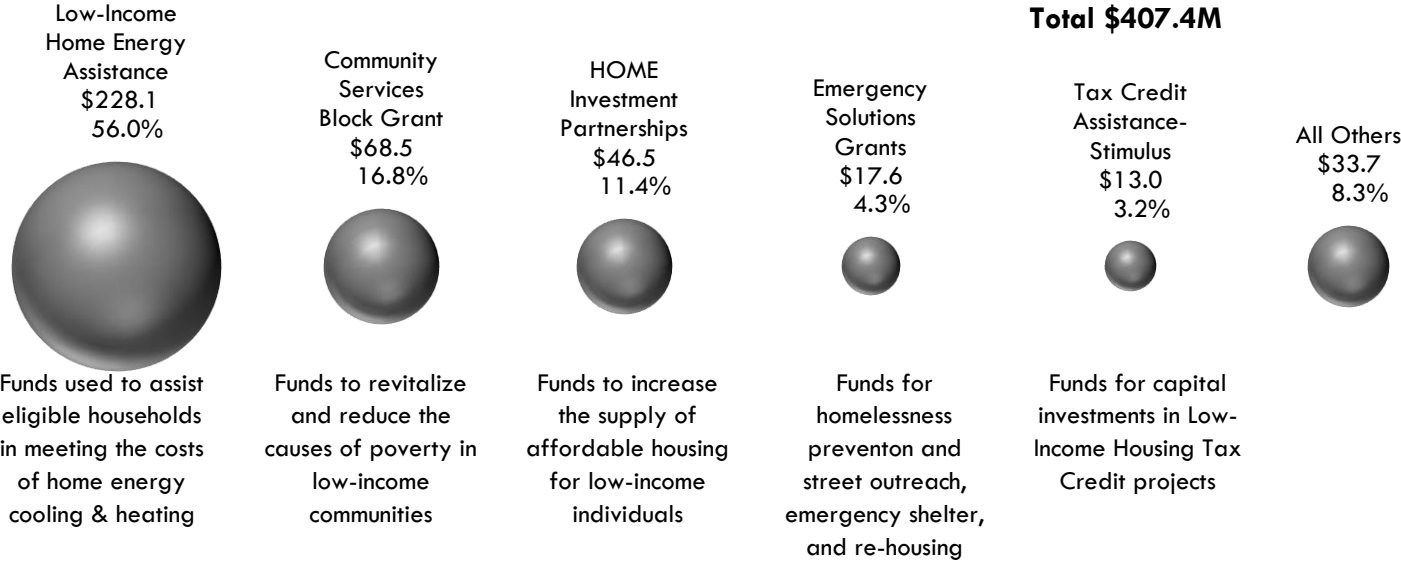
Total $407.4M

Low-Income Home Energy Assistance
$228.1
56.0%

Community Services Block Grant
$68.5
16.8%

HOME Investment Partnerships
$46.5
11.4%

Emergency Solutions Grants
$17.6
4.3%

Tax Credit Assistance-Stimulus
$13.0
3.2%

All Others
$33.7
8.3%

Funds used to assist eligible households in meeting the costs of home energy cooling & heating

Funds to revitalize and reduce the causes of poverty in low-income communities

Funds to increase the supply of affordable housing for low-income individuals

Funds for homelessness preventon and street outreach, emergency shelter, and re-housing

Funds for capital investments in Low-Income Housing Tax Credit projects